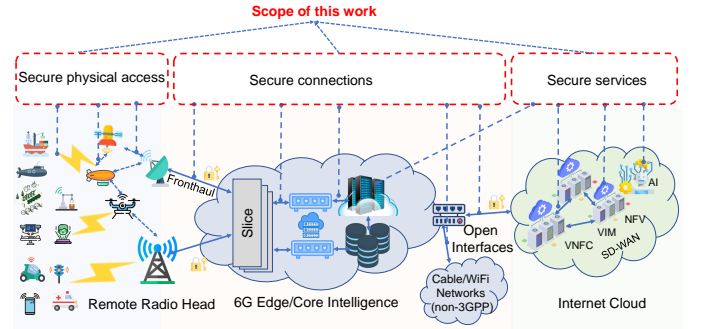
Scope of this work

Secure physical access

Secure connections

Secure services

Fronthaul

Slice

Open Interfaces

Cable/WiFi Networks (non-3GPP)

AI

NFV

VIM

VNFC

SD-WAN

Remote Radio Head

6G Edge/Core Intelligence

Internet Cloud